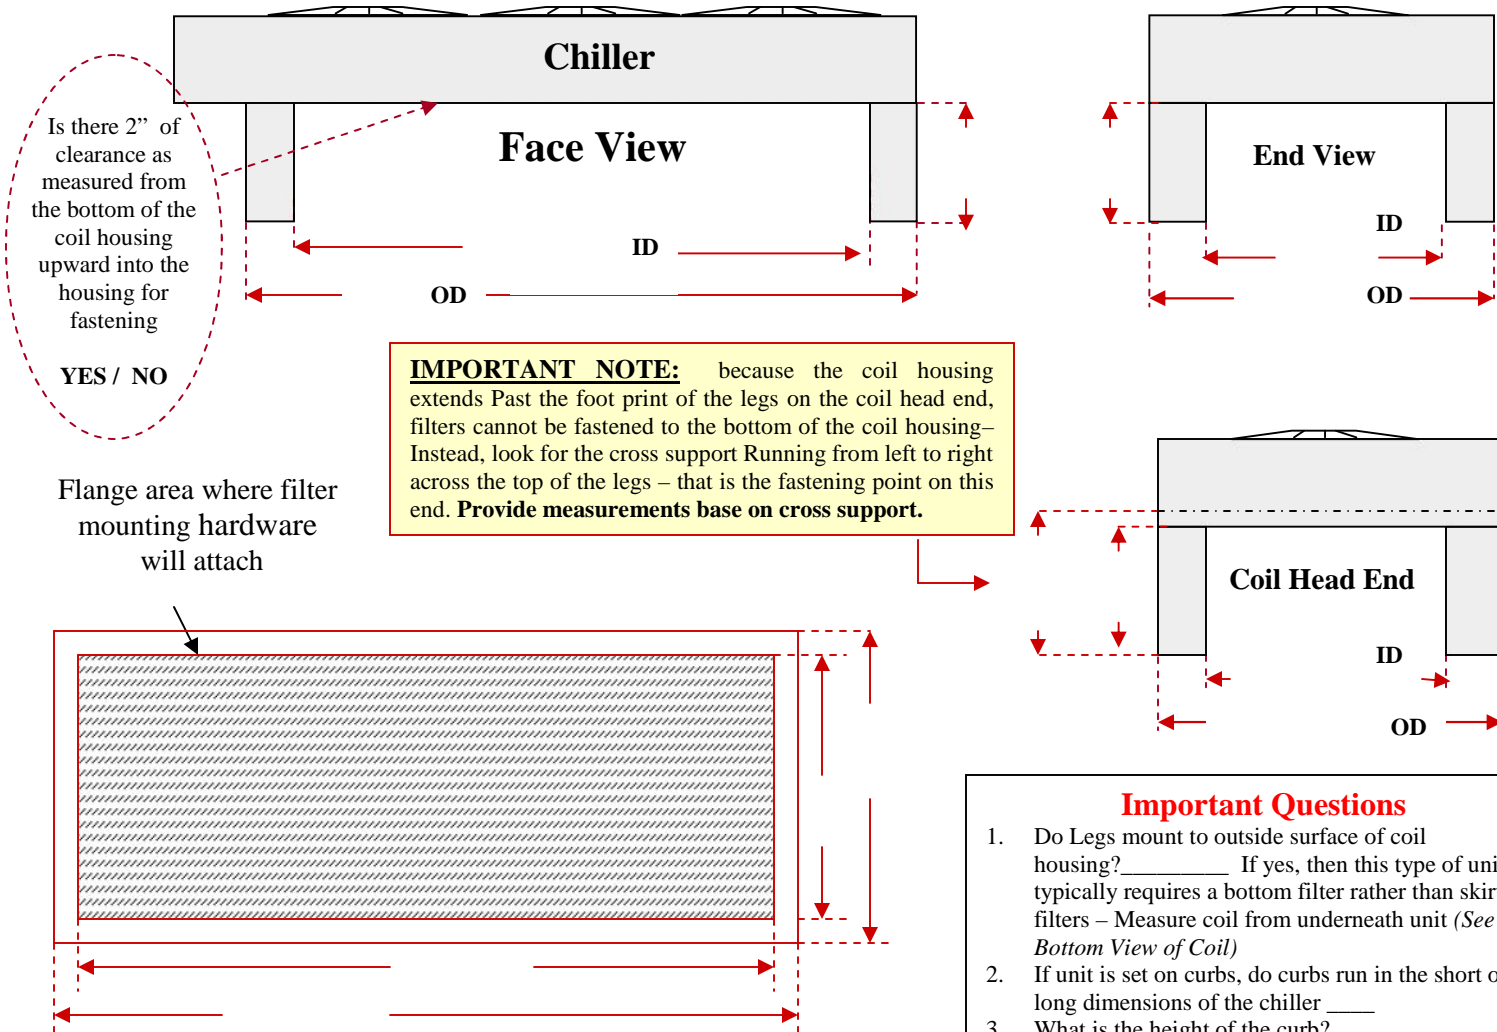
Chiller

Face View

Is there 2" of clearance as measured from the bottom of the coil housing upward into the housing for fastening

YES / NO

ID

OD

End View

ID

OD

IMPORTANT NOTE: because the coil housing extends Past the foot print of the legs on the coil head end, filters cannot be fastened to the bottom of the coil housing– Instead, look for the cross support Running from left to right across the top of the legs – that is the fastening point on this end. Provide measurements base on cross support.

Flange area where filter mounting hardware will attach

Coil Head End

ID

OD

Important Questions

1. Do Legs mount to outside surface of coil housing?_________ If yes, then this type of uni typically requires a bottom filter rather than skir filters – Measure coil from underneath unit (See Bottom View of Coil)

2. If unit is set on curbs, do curbs run in the short o long dimensions of the chiller ____

3. What is the height of the curb?